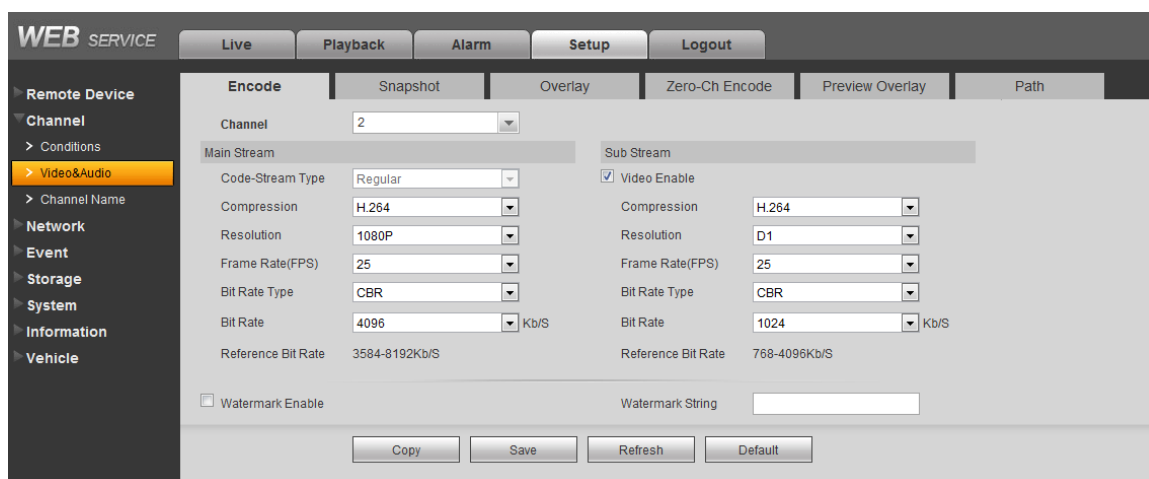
WEB SERVICE

Live
Playback
Alarm
Setup
Logout

Remote Device
Channel
> Conditions
> Video&Audio
> Channel Name
Network
Event
Storage
System
Information
Vehicle

Encode
Snapshot
Overlay
Zero-Ch Encode
Preview Overlay
Path

Channel 2

Main Stream
Code-Stream Type Regular
Compression H.264
Resolution 1080P
Frame Rate(FPS) 25
Bit Rate Type CBR
Bit Rate 4096 Kb/S
Reference Bit Rate 3584-8192Kb/S

Sub Stream
Video Enable
Compression H.264
Resolution D1
Frame Rate(FPS) 25
Bit Rate Type CBR
Bit Rate 1024 Kb/S
Reference Bit Rate 768-4096Kb/S

Watermark Enable
Watermark String

Copy
Save
Refresh
Default